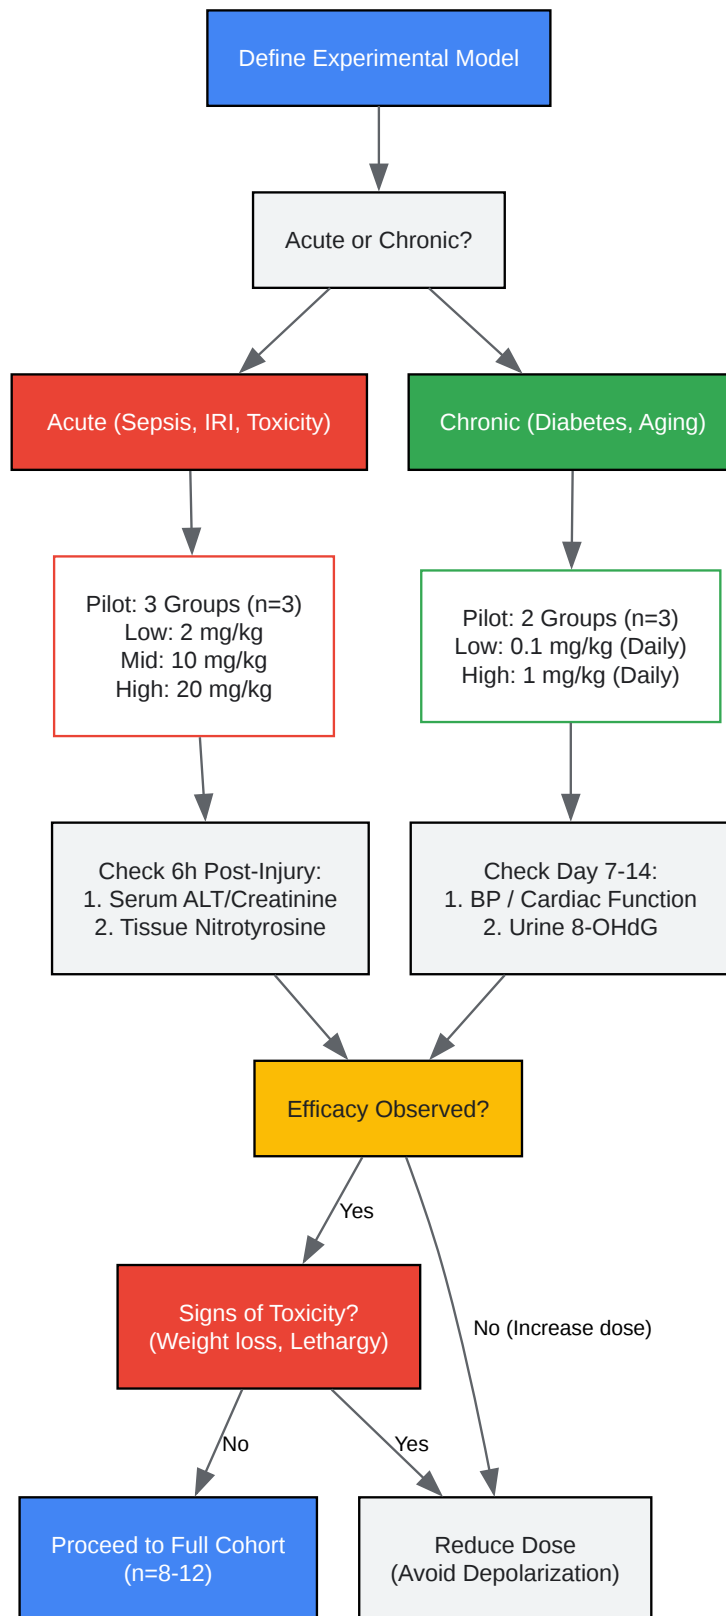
Define Experimental Model

Acute or Chronic?

Acute (Sepsis, IRI, Toxicity)

Chronic (Diabetes, Aging)

Pilot: 3 Groups (n=3)
Low: 2 mg/kg
Mid: 10 mg/kg
High: 20 mg/kg

Pilot: 2 Groups (n=3)
Low: 0.1 mg/kg (Daily)
High: 1 mg/kg (Daily)

Check 6h Post-Injury:
1. Serum ALT/Creatinine
2. Tissue Nitrotyrosine

Check Day 7-14:
1. BP / Cardiac Function
2. Urine 8-OHdG

Efficacy Observed?

Yes

No (Increase dose)

Signs of Toxicity?
(Weight loss, Lethargy)

No

Yes

Proceed to Full Cohort
(n=8-12)

Reduce Dose
(Avoid Depolarization)